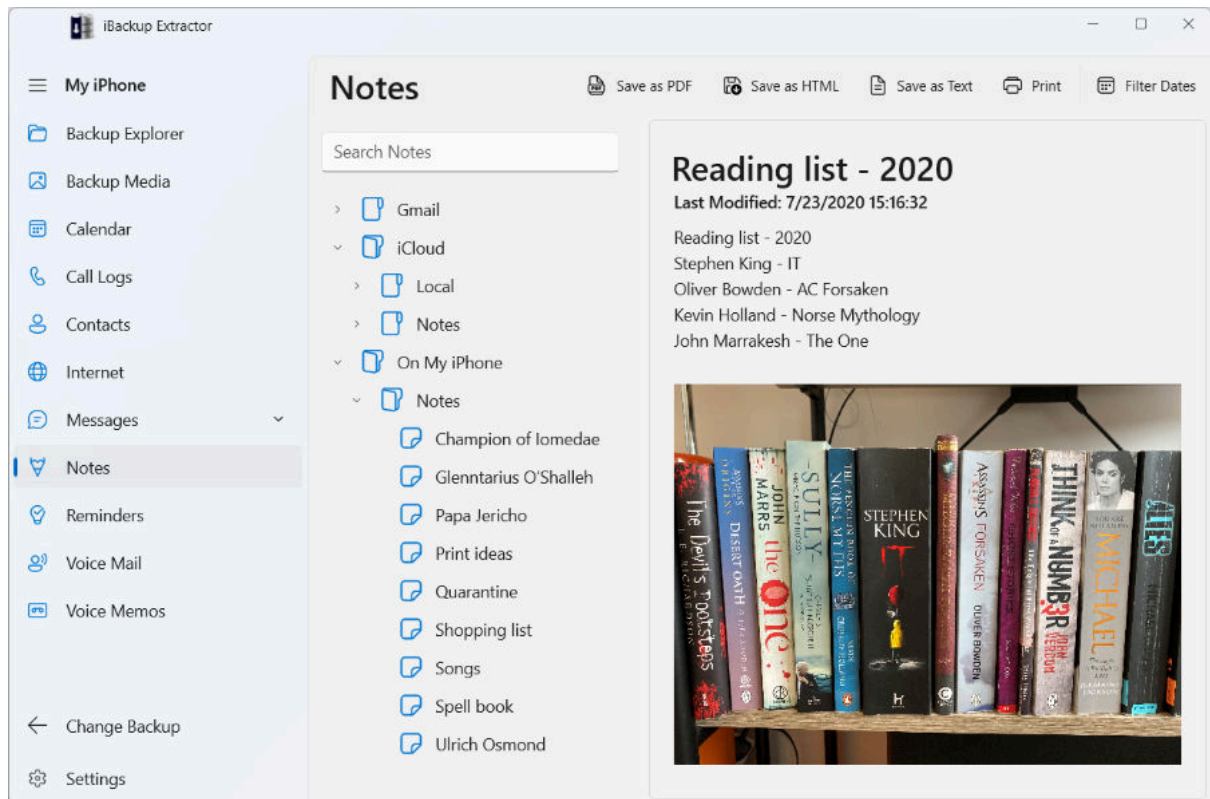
iBackup Extractor

My iPhone
Backup Explorer
Backup Media
Calendar
Call Logs
Contacts
Internet
Messages
Notes
Reminders
Voice Mail
Voice Memos
Change Backup
Settings

Notes

Save as PDF
Save as HTML
Save as Text
Print
Filter Dates

Search Notes

Gmail
iCloud
Local
Notes
On My iPhone
Notes
Champion of Iomedae
Glenntarius O'Shalleh
Papa Jericho
Print ideas
Quarantine
Shopping list
Songs
Spell book
Ulrich Osmond

Reading list - 2020
Last Modified: 7/23/2020 15:16:32

Reading list - 2020
Stephen King - IT
Oliver Bowden - AC Forsaken
Kevin Holland - Norse Mythology
John Marrakesh - The One

The Devil's Footsteps
DESERT OATH
JOHN MARRS the ONE
SULLY
NORSE MYTHS
STEPHEN KING IT
ASSASSIN'S CREED FORSAKEN OLIVER BOWDEN
THINK OF A NUMBER
MICHAEL
LIES